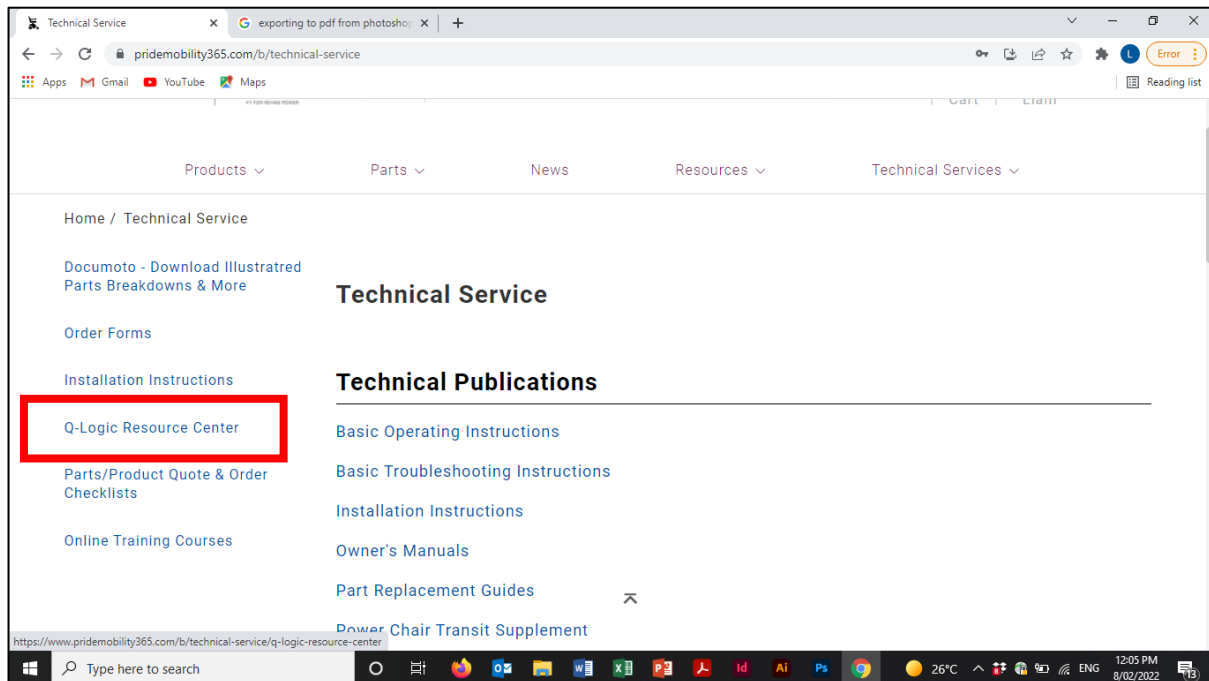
Technical Service
exporting to pdf from photoshop
pridemobility365.com/b/technical-service
Error
Apps Gmail YouTube Maps
Reading list
Cart Liam

Products
Parts
News
Resources
Technical Services

Home / Technical Service

Documoto - Download Illustratred Parts Breakdowns & More

Order Forms

Installation Instructions

Q-Logic Resource Center

Parts/Product Quote & Order Checklists

Online Training Courses

Technical Service

Technical Publications

Basic Operating Instructions

Basic Troubleshooting Instructions

Installation Instructions

Owner's Manuals

Part Replacement Guides

Power Chair Transit Supplement

https://www.pridemobility365.com/b/technical-service/q-logic-resource-center

Type here to search
26°C ENG 12:05 PM 8/02/2022 13